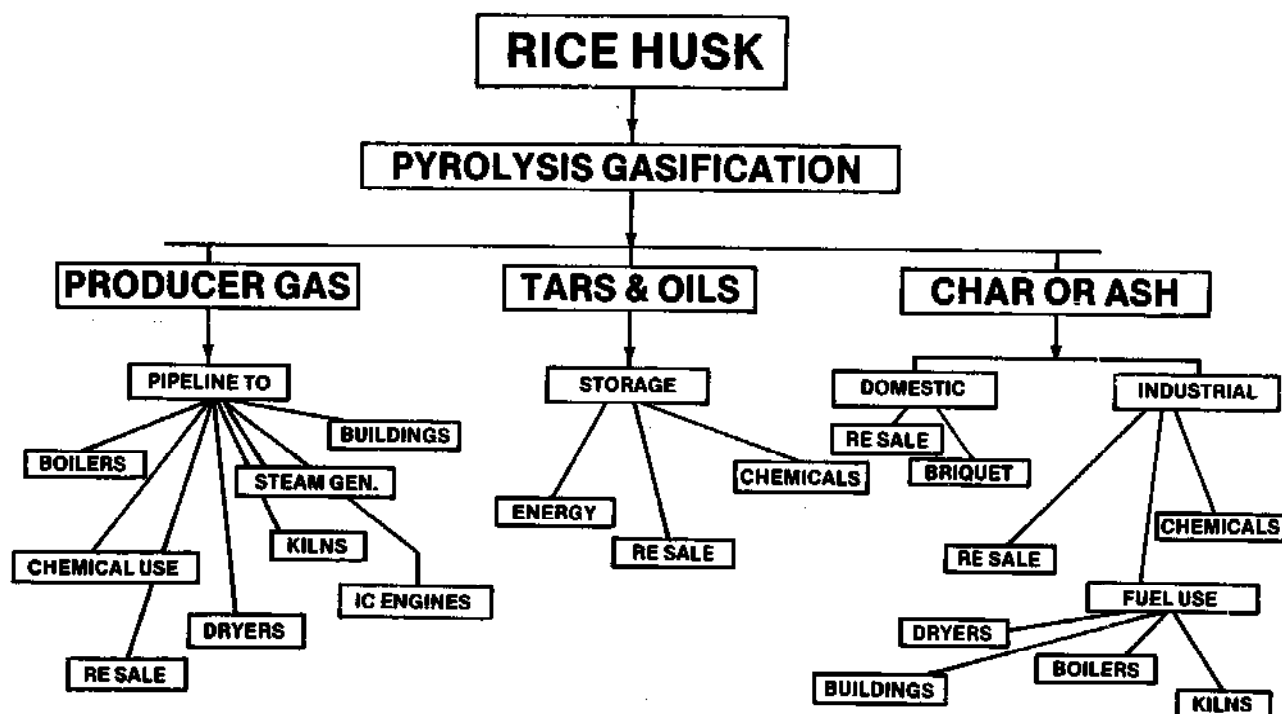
RICE HUSK

PYROLYSIS GASIFICATION

PRODUCER GAS

TARS & OILS

CHAR OR ASH

PIPELINE TO

BUILDINGS

BOILERS

STEAM GEN.

KILNS

CHEMICAL USE

IC ENGINES

DRYERS

RE SALE

STORAGE

ENERGY

RE SALE

CHEMICALS

DOMESTIC

RE SALE

BRIQUET

INDUSTRIAL

RE SALE

CHEMICALS

FUEL USE

DRYERS

BOILERS

BUILDINGS

KILNS